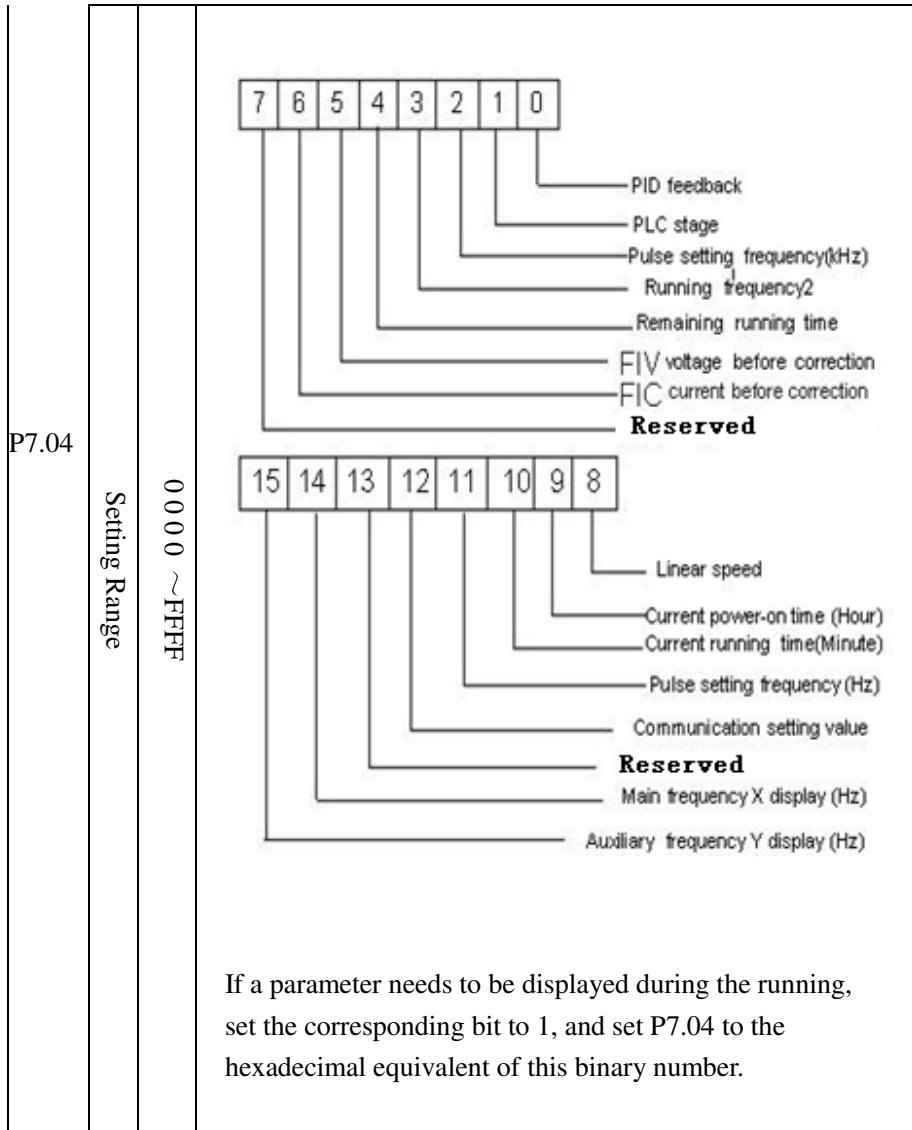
P7.04

Setting Range

0000 ～FFFF

| 7 | 6 | 5 | 4 | 3 | 2 | 1 | 0 |
|---|---|---|---|---|---|---|---|

PID feedback
PLC stage
Pulse setting frequency(kHz)
Running frequency2
Remaining running time
FIV voltage before correction
FIC current before correction
Reserved

| 15 | 14 | 13 | 12 | 11 | 10 | 9 | 8 |
|---|---|---|---|---|---|---|---|

Linear speed
Current power-on time (Hour)
Current running time(Minute)
Pulse setting frequency (Hz)
Communication setting value
Reserved
Main frequency X display (Hz)
Auxiliary frequency Y display (Hz)

If a parameter needs to be displayed during the running, set the corresponding bit to 1, and set P7.04 to the hexadecimal equivalent of this binary number.